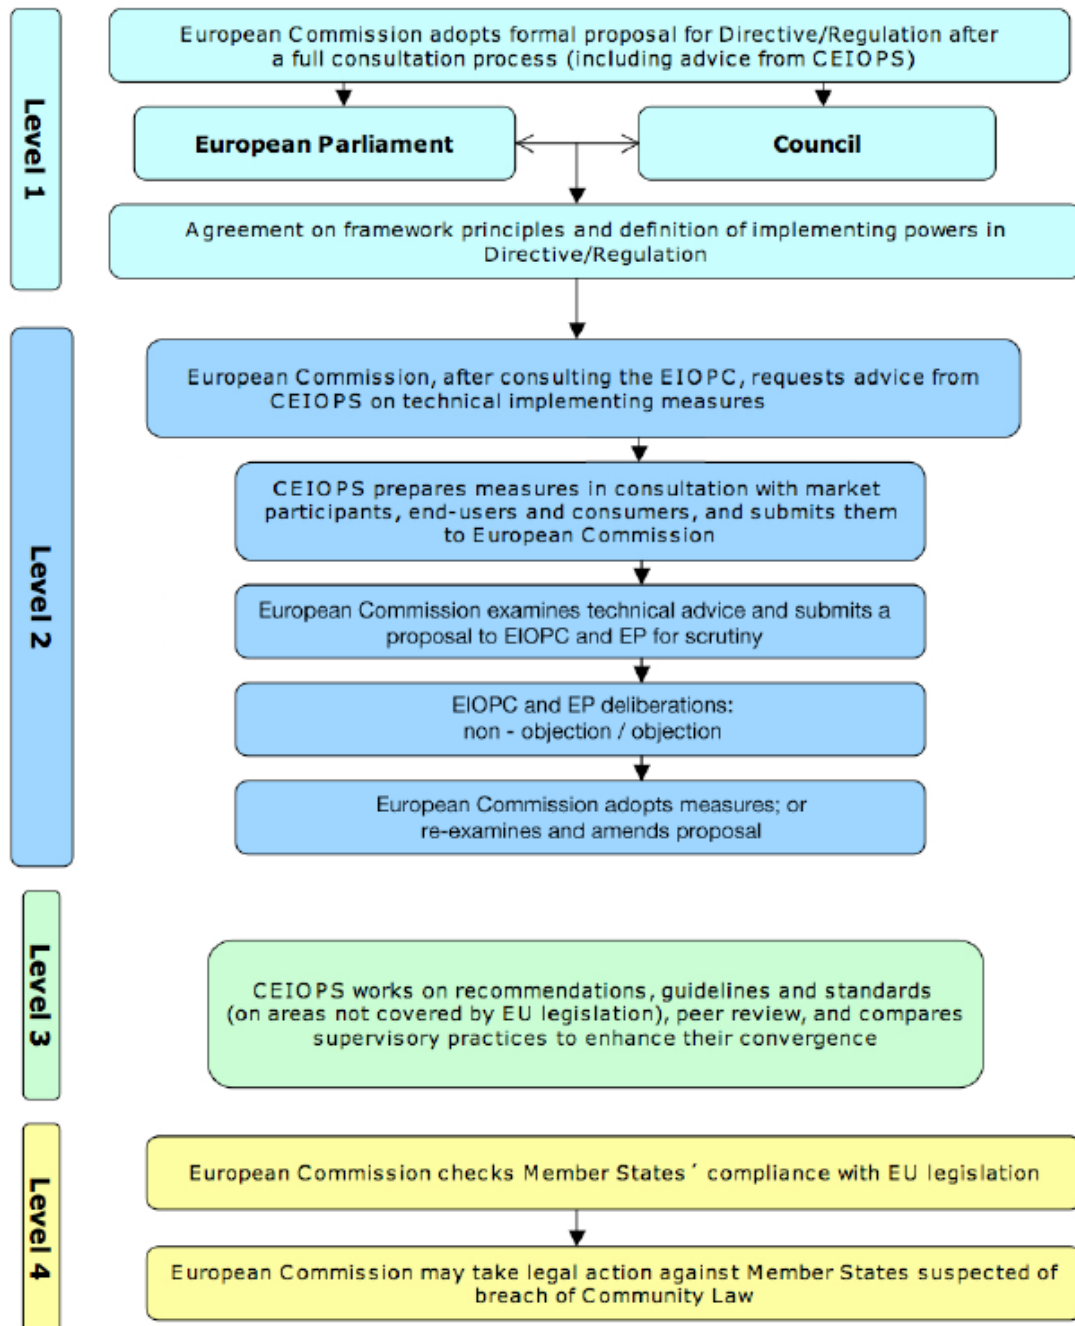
Level 1

European Commission adopts formal proposal for Directive/Regulation after a full consultation process (including advice from CEIOPS)

European Parliament

Council

Agreement on framework principles and definition of implementing powers in Directive/Regulation

Level 2

European Commission, after consulting the EIOPC, requests advice from CEIOPS on technical implementing measures

CEIOPS prepares measures in consultation with market participants, end-users and consumers, and submits them to European Commission

European Commission examines technical advice and submits a proposal to EIOPC and EP for scrutiny

EIOPC and EP deliberations: non - objection / objection

European Commission adopts measures; or re-examines and amends proposal

Level 3

CEIOPS works on recommendations, guidelines and standards (on areas not covered by EU legislation), peer review, and compares supervisory practices to enhance their convergence

Level 4

European Commission checks Member States ' compliance with EU legislation

European Commission may take legal action against Member States suspected of breach of Community Law